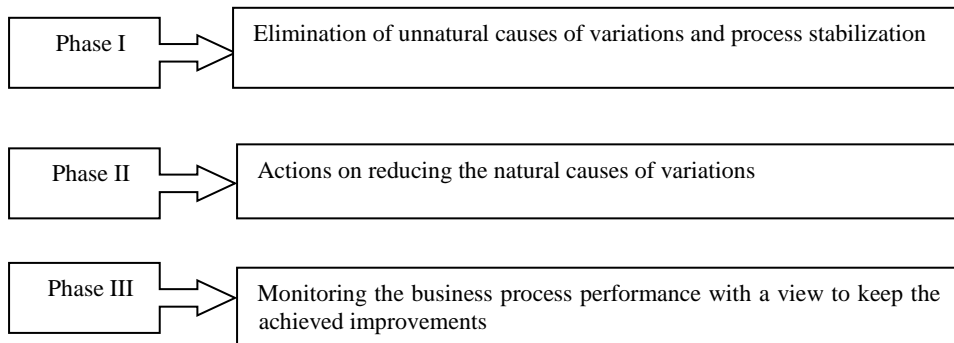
Phase I

Elimination of unnatural causes of variations and process stabilization

Phase II

Actions on reducing the natural causes of variations

Phase III

Monitoring the business process performance with a view to keep the achieved improvements